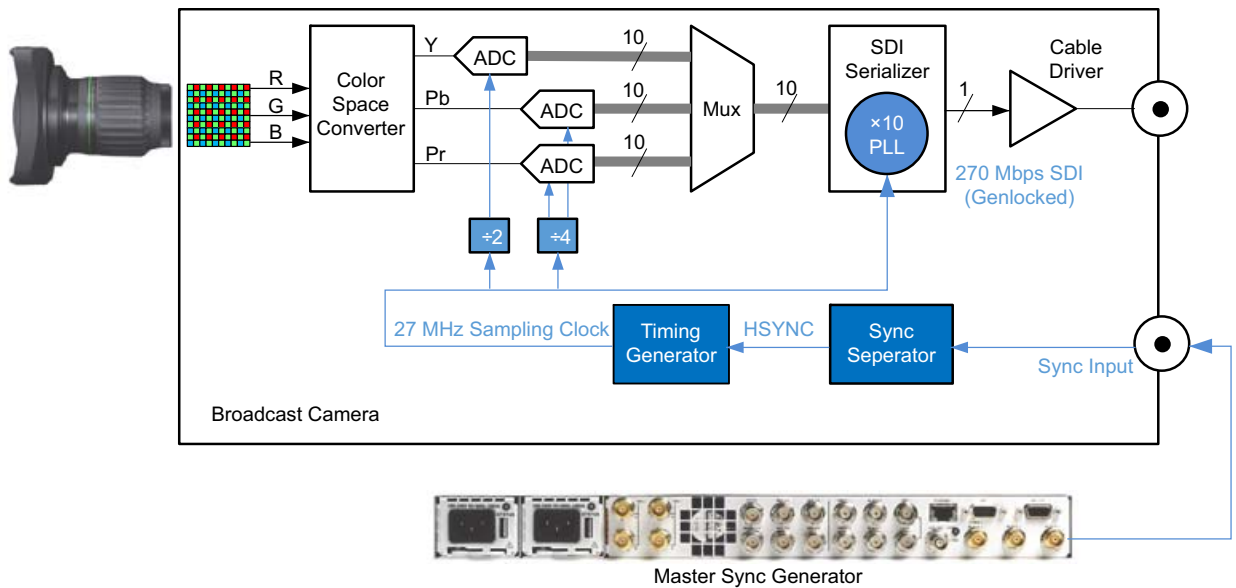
R
G
B
Color Space Converter
Y
Pb
Pr
ADC
ADC
ADC
10
10
10
Mux
10
SDI Serializer
×10 PLL
1
Cable Driver
270 Mbps SDI (Genlocked)
÷2
÷4
27 MHz Sampling Clock
Timing Generator
HSYNC
Sync Seperator
Sync Input
Broadcast Camera
Master Sync Generator